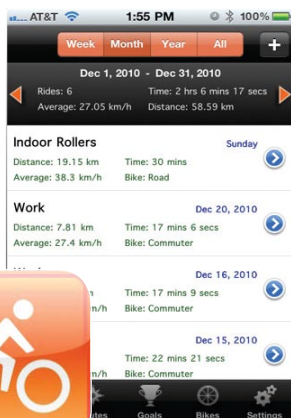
AT&T 1:55 PM 100%

Week Month Year All +

Dec 1, 2010 - Dec 31, 2010

Rides: 6
Average: 27.05 km/h
Time: 2 hrs 6 mins 17 secs
Distance: 58.59 km

Indoor Rollers
Sunday
Distance: 19.15 km
Average: 38.3 km/h
Time: 30 mins
Bike: Road

Work
Dec 20, 2010
Distance: 7.81 km
Average: 27.4 km/h
Time: 17 mins 6 secs
Bike: Commuter

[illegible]
Dec 16, 2010
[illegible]
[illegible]
Time: 17 mins 9 secs
Bike: Commuter

Dec 15, 2010
Time: 22 mins 21 secs
Bike: Commuter

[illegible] Goals Bikes Settings